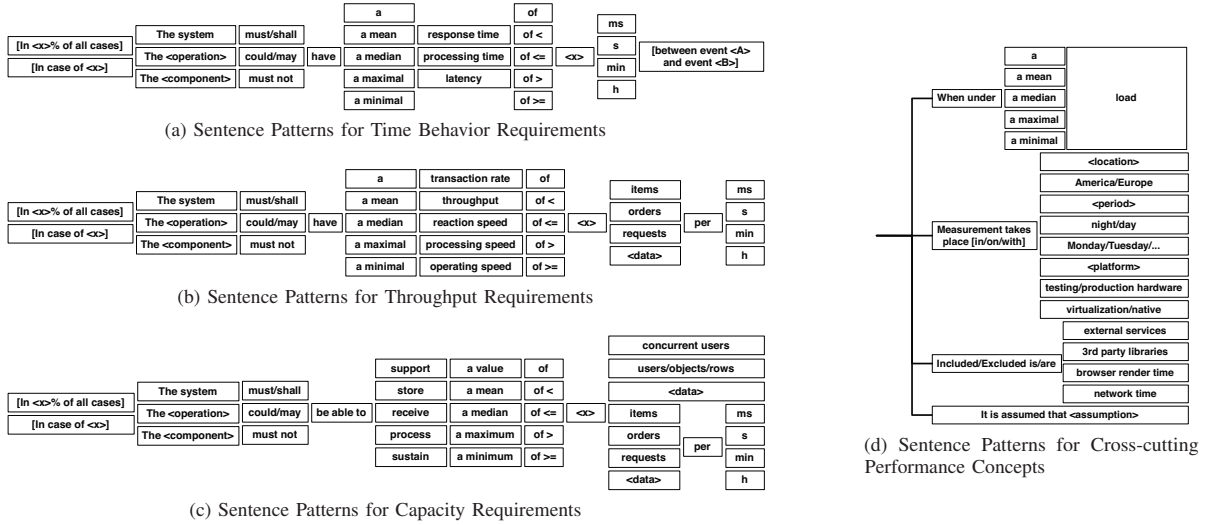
[In <x>% of all cases]
[In case of <x>]
The system
The <operation>
The <component>
must/shall
could/may
must not
have
a
a mean
a median
a maximal
a minimal
response time
processing time
latency
of
of <
of <=
of >
of >=
<x>
ms
s
min
h
[between event <A> and event <B>]

(a) Sentence Patterns for Time Behavior Requirements

[In <x>% of all cases]
[In case of <x>]
The system
The <operation>
The <component>
must/shall
could/may
must not
have
a
a mean
a median
a maximal
a minimal
transaction rate
throughput
reaction speed
processing speed
operating speed
of
of <
of <=
of >
of >=
<x>
items
orders
requests
<data>
per
ms
s
min
h

(b) Sentence Patterns for Throughput Requirements

[In <x>% of all cases]
[In case of <x>]
The system
The <operation>
The <component>
must/shall
could/may
must not
be able to
support
store
receive
process
sustain
a value
a mean
a median
a maximum
a minimum
of
of <
of <=
of >
of >=
<x>
concurrent users
users/objects/rows
<data>
items
orders
requests
<data>
per
ms
s
min
h

(c) Sentence Patterns for Capacity Requirements

When under
a
a mean
a median
a maximal
a minimal
load
Measurement takes place [in/on/with]
<location>
America/Europe
<period>
night/day
Monday/Tuesday/...
<platform>
testing/production hardware
virtualization/native
Included/Excluded is/are
external services
3rd party libraries
browser render time
network time
It is assumed that <assumption>

(d) Sentence Patterns for Cross-cutting Performance Concepts